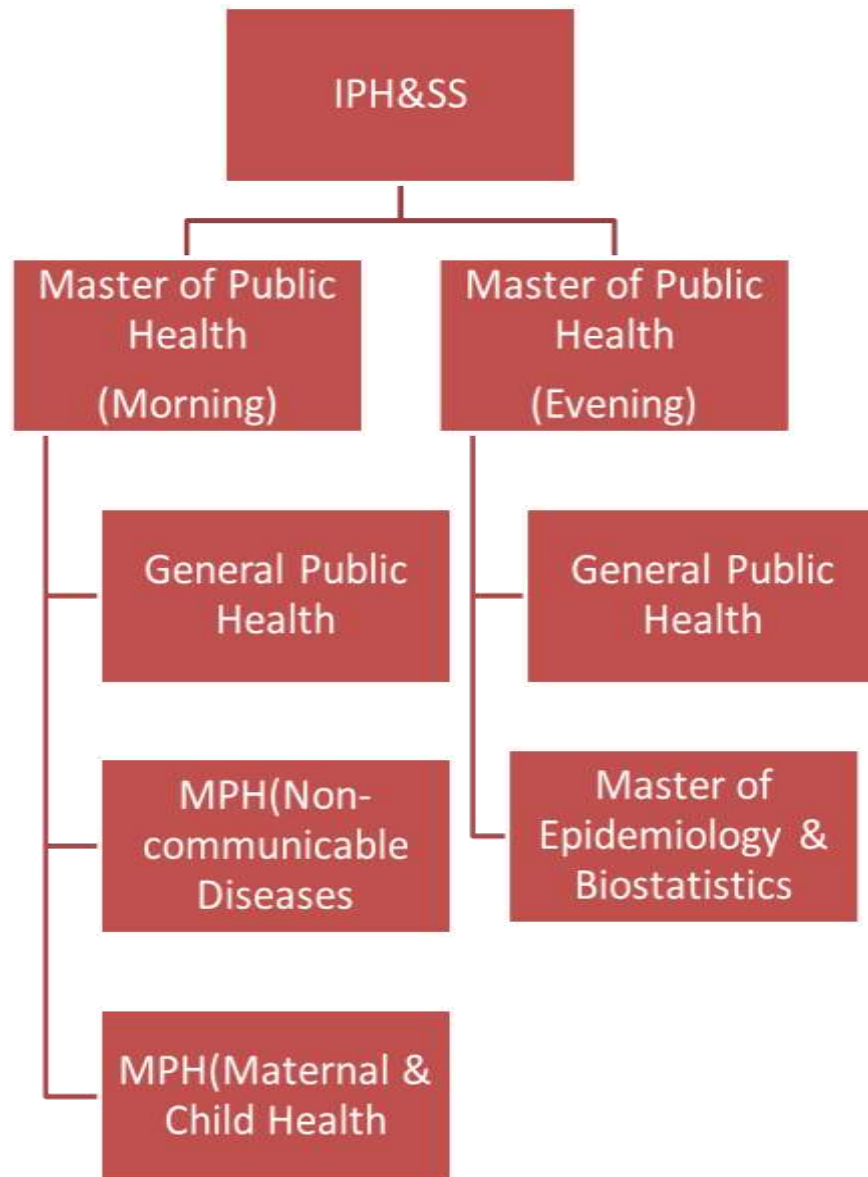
IPH&SS

Master of Public Health
(Morning)

Master of Public Health
(Evening)

General Public Health

MPH(Non-communicable Diseases

MPH(Maternal & Child Health

General Public Health

Master of Epidemiology & Biostatistics